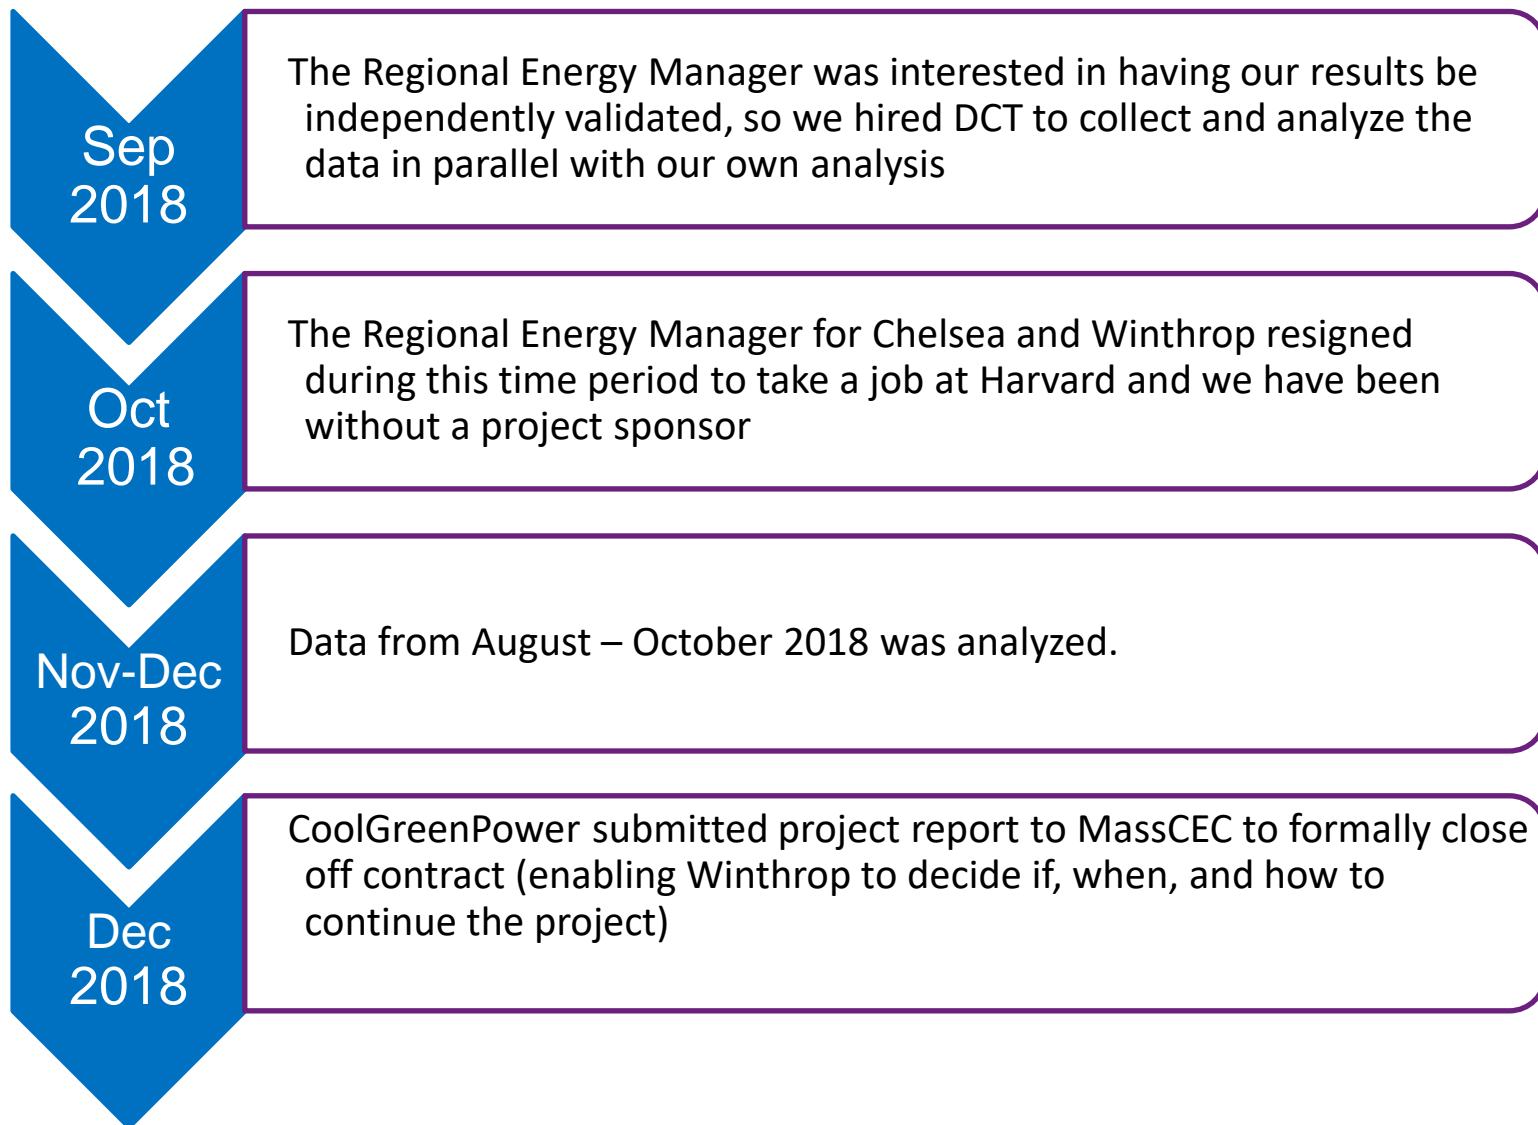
Sep 2018

The Regional Energy Manager was interested in having our results be independently validated, so we hired DCT to collect and analyze the data in parallel with our own analysis

Oct 2018

The Regional Energy Manager for Chelsea and Winthrop resigned during this time period to take a job at Harvard and we have been without a project sponsor

Nov-Dec 2018

Data from August – October 2018 was analyzed.

Dec 2018

CoolGreenPower submitted project report to MassCEC to formally close off contract (enabling Winthrop to decide if, when, and how to continue the project)